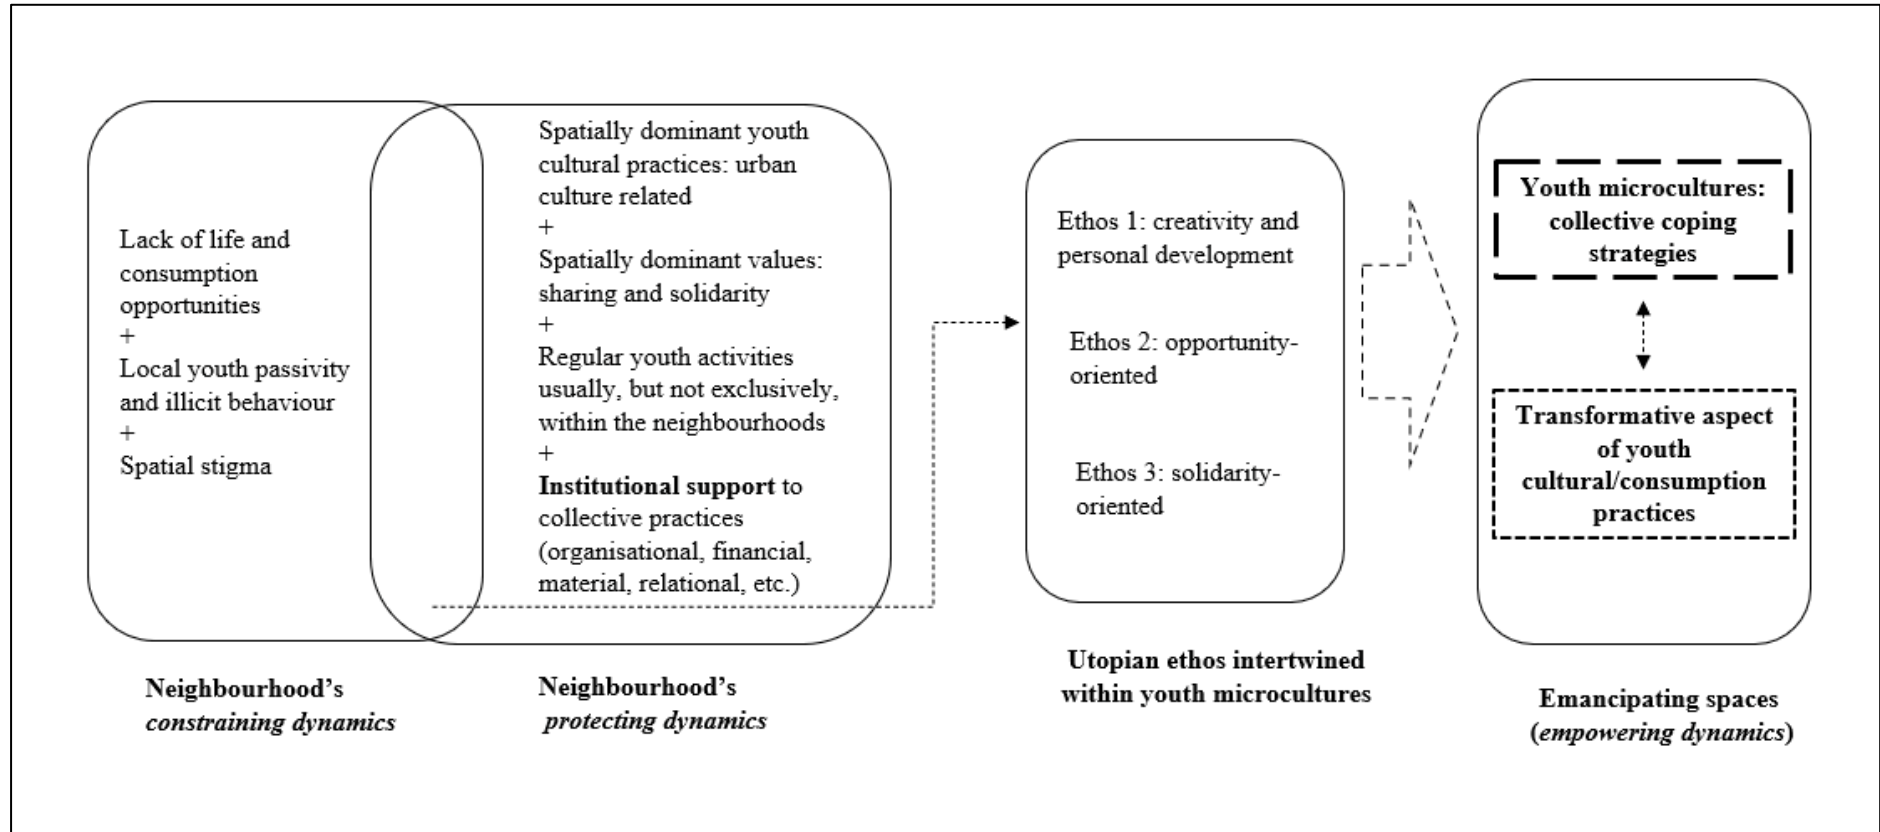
Lack of life and consumption opportunities
+
Local youth passivity and illicit behaviour
+
Spatial stigma

Spatially dominant youth cultural practices: urban culture related
+
Spatially dominant values: sharing and solidarity
+
Regular youth activities usually, but not exclusively, within the neighbourhoods
+
**Institutional support** to collective practices (organisational, financial, material, relational, etc.)

Ethos 1: creativity and personal development

Ethos 2: opportunity-oriented

Ethos 3: solidarity-oriented

**Youth microcultures: collective coping strategies**

**Transformative aspect of youth cultural/consumption practices**

**Neighbourhood's *constraining dynamics***

**Neighbourhood's *protecting dynamics***

**Utopian ethos intertwined within youth microcultures**

**Emancipating spaces (*empowering dynamics*)**